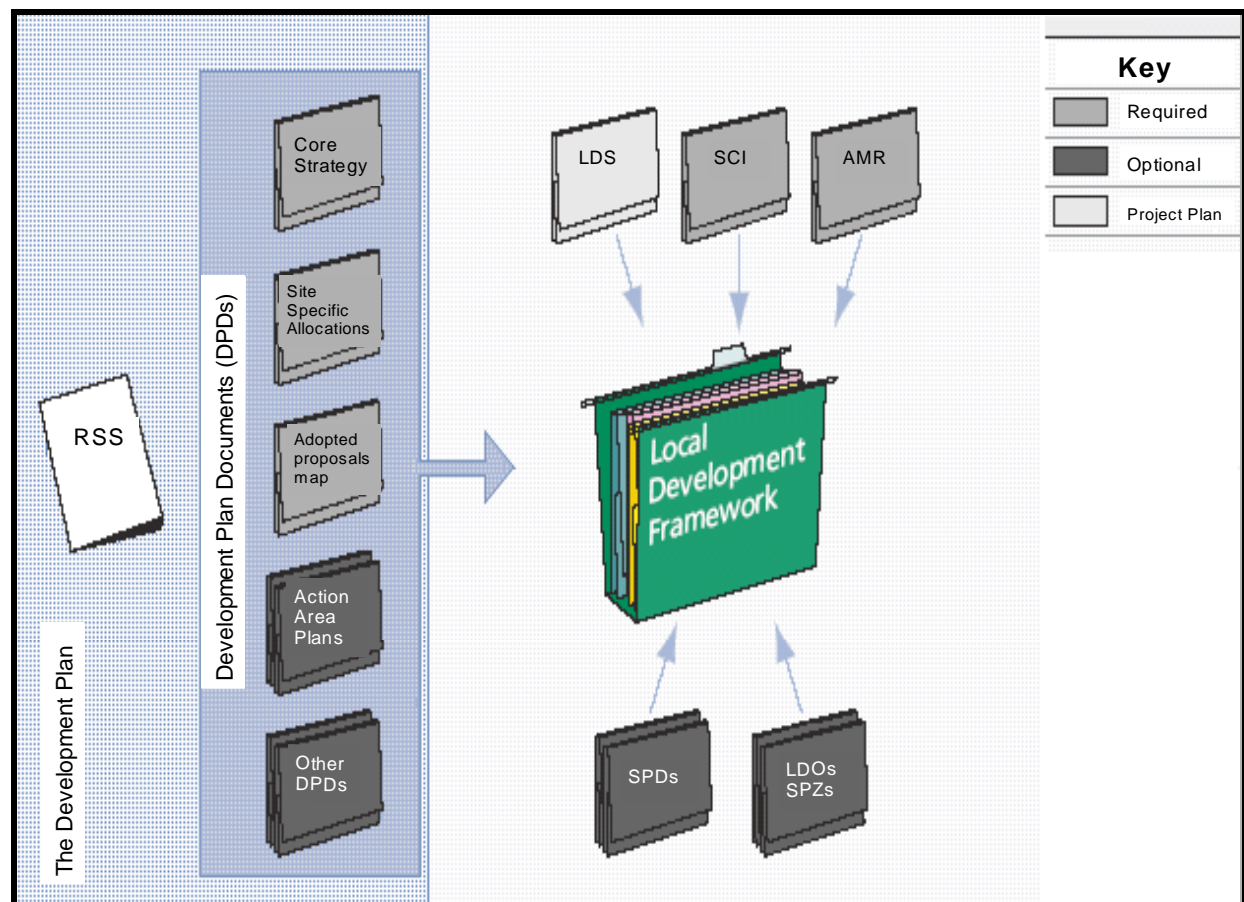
Key
Required
Optional
Project Plan

Core Strategy

Site Specific Allocations

Adopted proposals map

Action Area Plans

Other DPDs

Development Plan Documents (DPDs)

RSS

The Development Plan

LDS

SCI

AMR

Local Development Framework

SPDs

LDOs SPZs